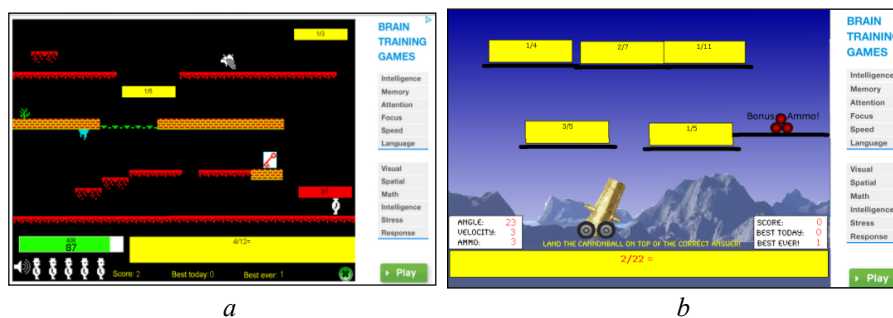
1/3

1/6

2/5

AIR
87

4/12=

Score: 2 Best today: 0 Best ever: 1

BRAIN TRAINING GAMES

Intelligence
Memory
Attention
Focus
Speed
Language

Visual
Spatial
Math
Intelligence
Stress
Response

Play

a

1/4 2/7 1/11

3/5 1/5

Bonus Ammo!

ANGLE: 23
VELOCITY: 3
AMMO: 3

SCORE: 0
BEST TODAY: 0
BEST EVER!: 1

LAND THE CANNONBALL ON TOP OF THE CORRECT ANSWER!

2/22 =

BRAIN TRAINING GAMES

Intelligence
Memory
Attention
Focus
Speed
Language

Visual
Spatial
Math
Intelligence
Stress
Response

Play

b